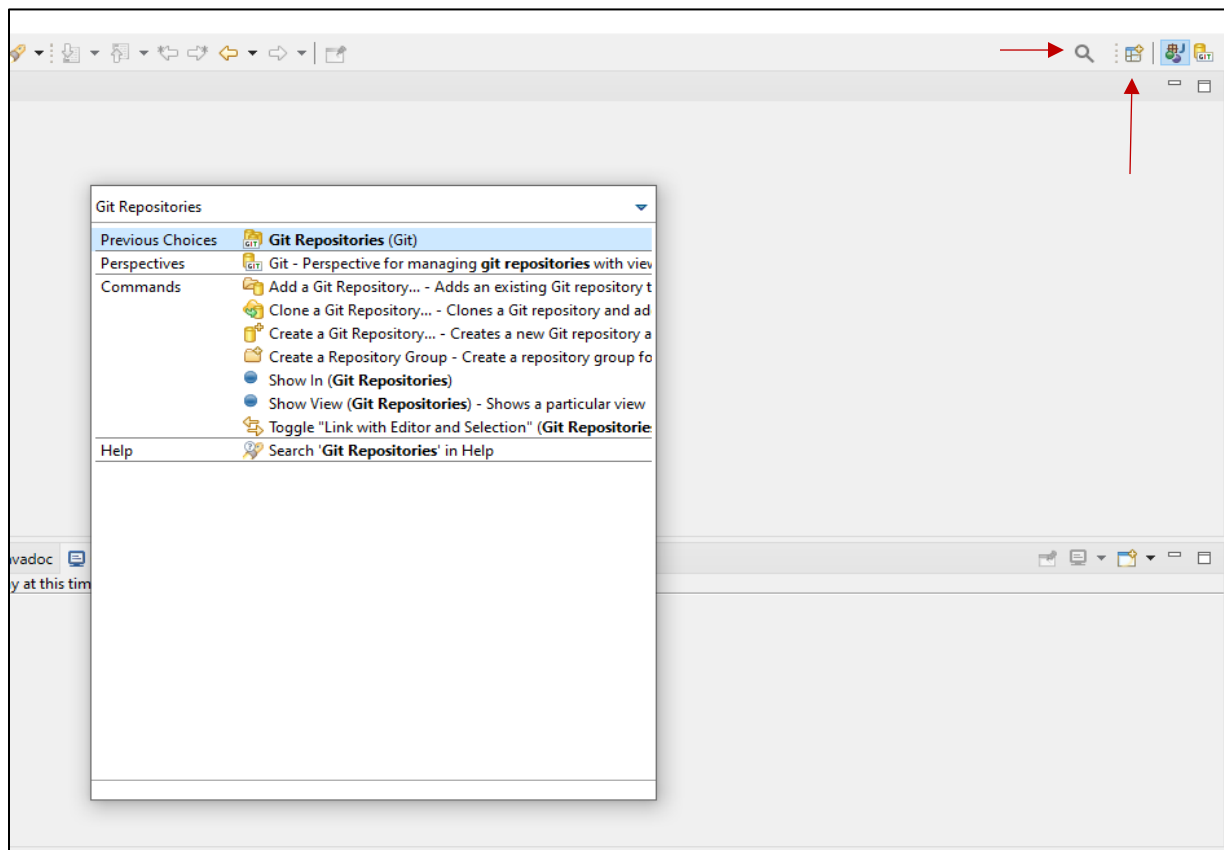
Git Repositories

| | |
|---|---|
| Previous Choices | **Git Repositories** (Git) |
| Perspectives | Git - Perspective for managing **git repositories** with view |
| Commands | Add a Git Repository... - Adds an existing Git repository t |
| | Clone a Git Repository... - Clones a Git repository and ad |
| | Create a Git Repository... - Creates a new Git repository a |
| | Create a Repository Group - Create a repository group fo |
| | Show In (**Git Repositories**) |
| | Show View (**Git Repositories**) - Shows a particular view |
| | Toggle "Link with Editor and Selection" (**Git Repositorie** |
| Help | Search '**Git Repositories**' in Help |

vadoc
y at this tim